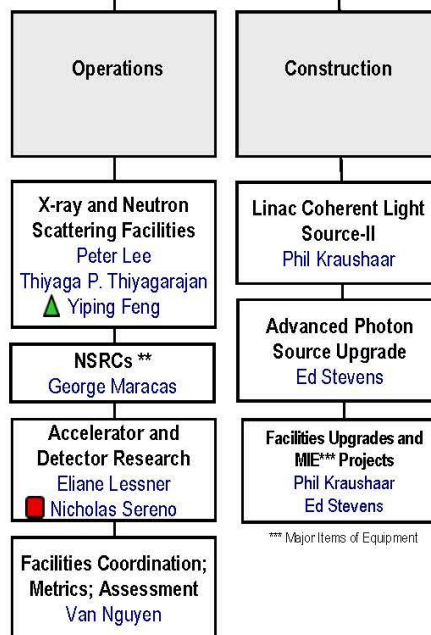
Operations

Construction

X-ray and Neutron Scattering Facilities
Peter Lee
Thiyaga P. Thiyagarajan
Yiping Feng

NSRCs **
George Maracas

Accelerator and Detector Research
Eliane Lessner
Nicholas Sereno

Facilities Coordination; Metrics; Assessment
Van Nguyen

Linac Coherent Light Source-II
Phil Kraushaar

Advanced Photon Source Upgrade
Ed Stevens

Facilities Upgrades and MIE*** Projects
Phil Kraushaar
Ed Stevens

*** Major Items of Equipment